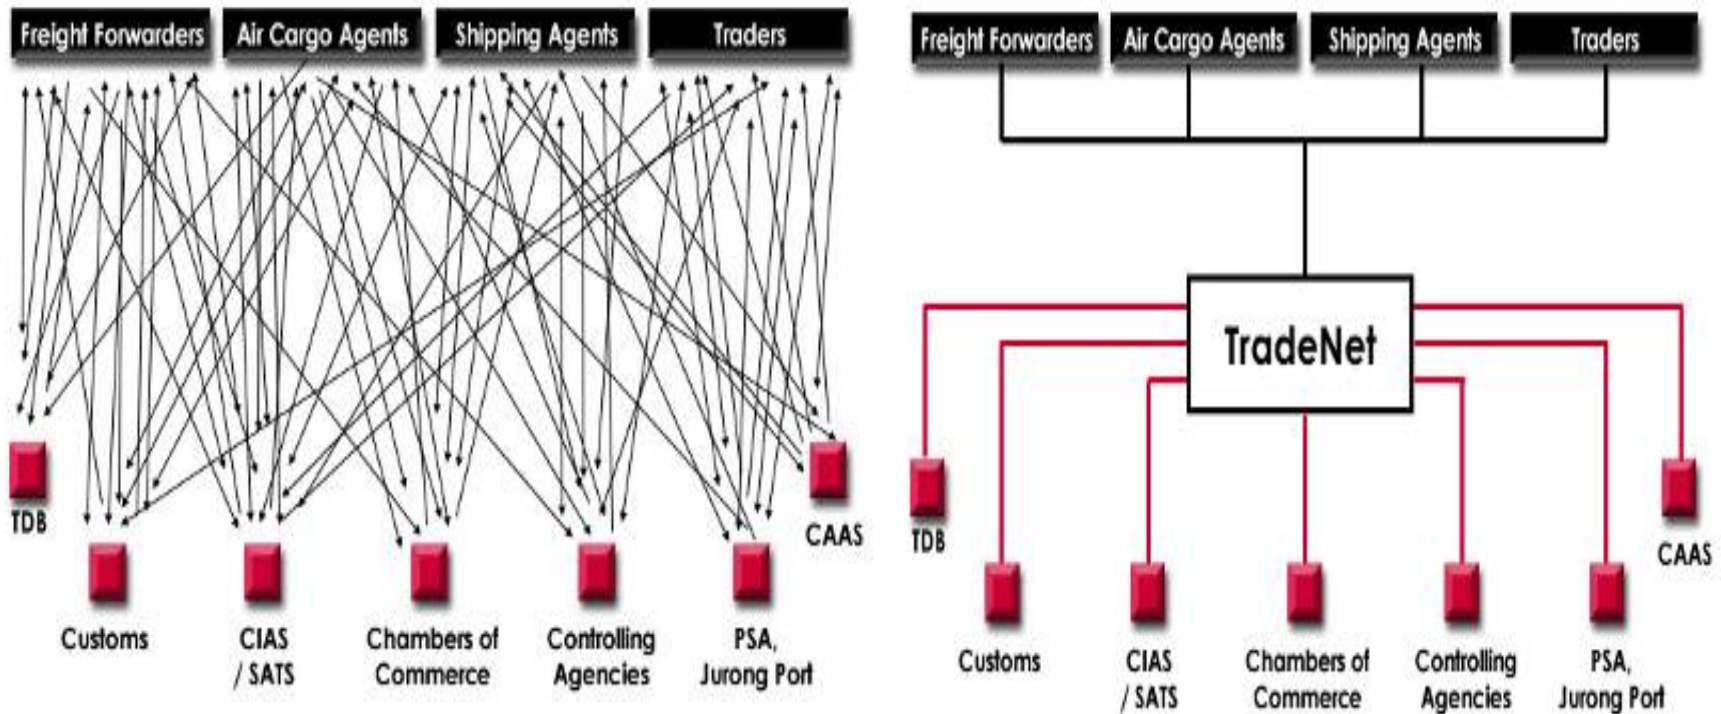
Freight Forwarders
Air Cargo Agents
Shipping Agents
Traders

TDB
CAAS
Customs
CIAS / SATS
Chambers of Commerce
Controlling Agencies
PSA, Jurong Port

Freight Forwarders
Air Cargo Agents
Shipping Agents
Traders

TradeNet

TDB
CAAS
Customs
CIAS / SATS
Chambers of Commerce
Controlling Agencies
PSA, Jurong Port